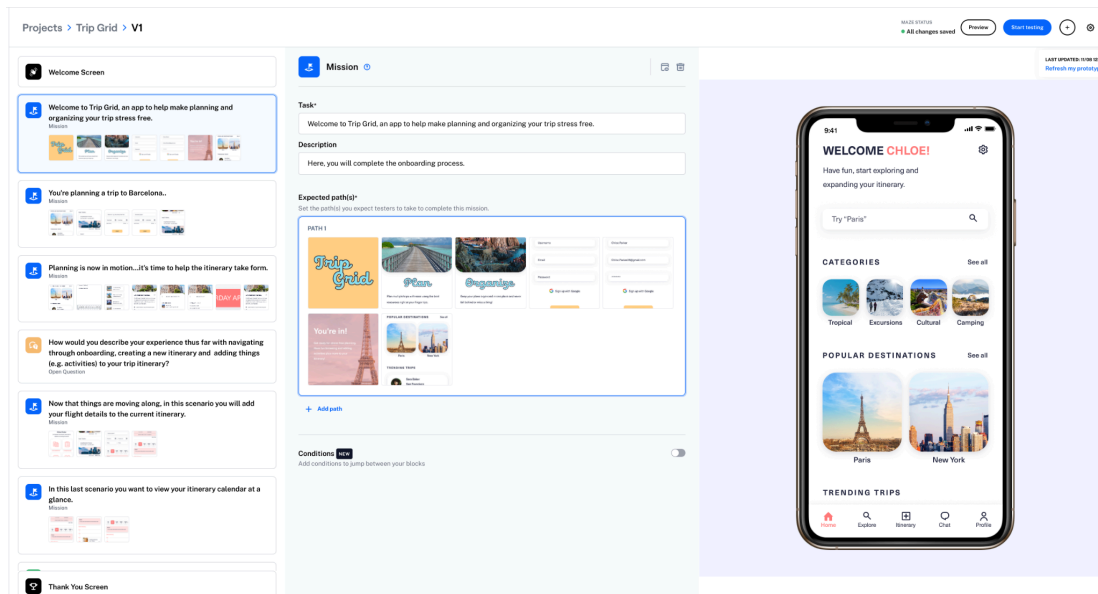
Projects > Trip Grid > V1

MAZE STATUS
All changes saved
Preview
Start testing

Welcome Screen

Welcome to Trip Grid, an app to help make planning and organizing your trip stress free.
Mission

You're planning a trip to Barcelona..
Mission

Planning is now in motion...it's time to help the itinerary take form.
Mission

How would you describe your experience thus far with navigating through onboarding, creating a new itinerary and adding things (e.g. activities) to your trip itinerary?
Open Question

Now that things are moving along, in this scenario you will add your flight details to the current itinerary.
Mission

In this last scenario you want to view your itinerary calendar at a glance.
Mission

Thank You Screen

Mission

Task*
Welcome to Trip Grid, an app to help make planning and organizing your trip stress free.

Description
Here, you will complete the onboarding process.

Expected path(s)*
Set the path(s) you expect testers to take to complete this mission.

PATH 1
Trip Grid
Plan
Organize
You're in!
POPULAR DESTINATIONS
TRENDING TRIPS

Add path

Conditions NEW
Add conditions to jump between your blocks

LAST UPDATED: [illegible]
Refresh my prototyp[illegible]

9:41
WELCOME CHLOE!
Have fun, start exploring and expanding your itinerary.
Try "Paris"
CATEGORIES
See all
Tropical
Excursions
Cultural
Camping
POPULAR DESTINATIONS
See all
Paris
New York
TRENDING TRIPS
Home
Explore
Itinerary
Chat
Profile